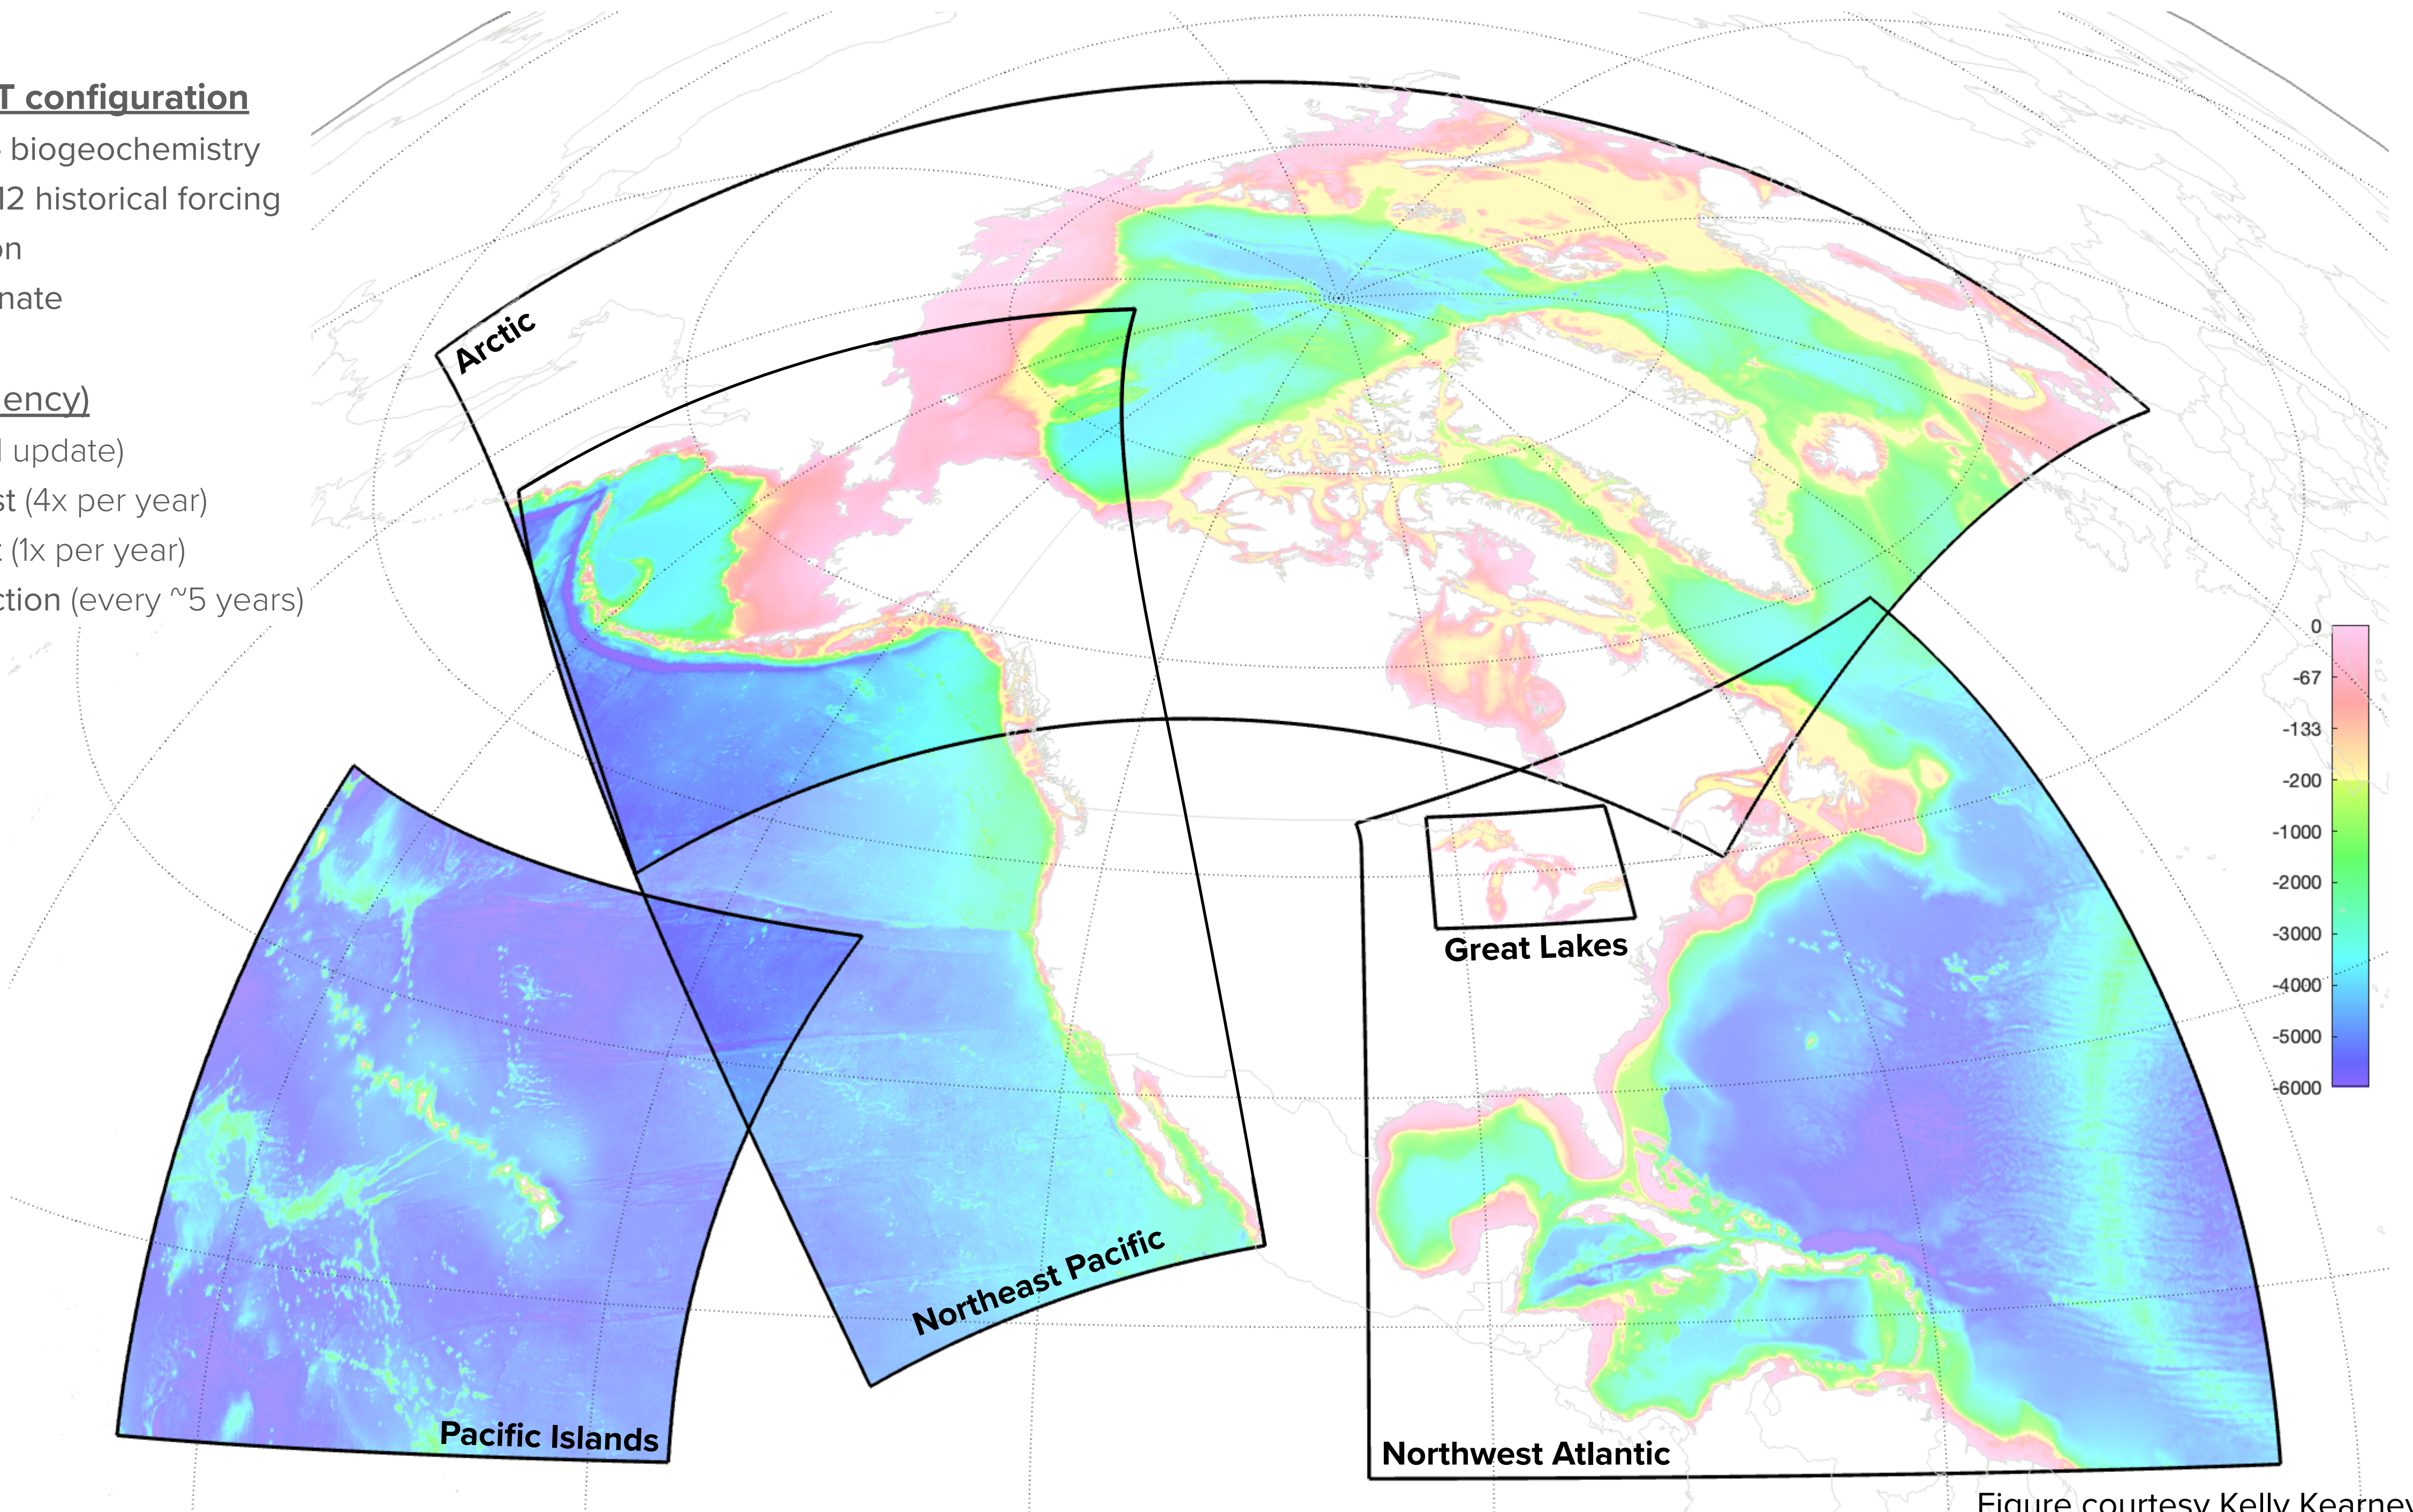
T configuration
biogeochemistry
12 historical forcing
on
nate

ency)
l update)
st (4x per year)
(1x per year)
ction (every ~5 years)

Arctic
Northeast Pacific
Pacific Islands
Great Lakes
Northwest Atlantic

0
-67
-133
-200
-1000
-2000
-3000
-4000
-5000
-6000

Figure courtesy Kelly Kearney